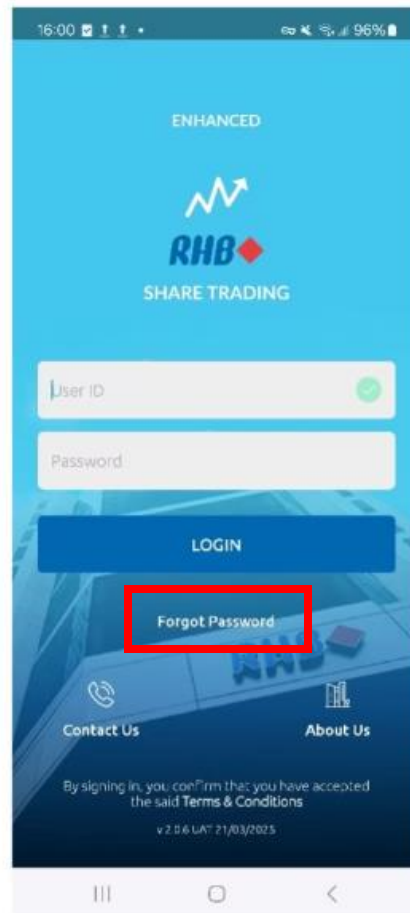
16:00 96%

ENHANCED

RHB

SHARE TRADING

User ID

Password

LOGIN

Forgot Password

RHB

Contact Us

About Us

By signing in, you confirm that you have accepted the said Terms & Conditions

v 2.0.6 UAT 21/03/2025